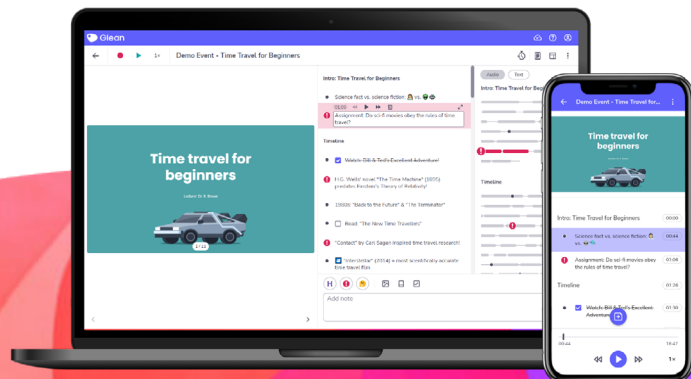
Glean

Demo Event • Time Travel for Beginners

Time travel for beginners

Lecture Dr. K. Brown

Intro: Time Travel for Beginners

Science fact vs. science fiction

Assignment: Do sci-fi movies obey the rules of time travel?

Timeline

~~Watch: Bill & Ted's Excellent Adventure~~

H.G. Wells' novel "The Time Machine" (1895) predates Einstein's Theory of Relativity

1980s: "Back to the Future" & "The Terminator"

Read: "The New Time Travelers"

"Contact" by Carl Sagan inspired time travel research

"Interstellar" (2014) a most scientifically accurate time travel film

Add note

Audio Text

Intro: Time Travel for Beginners

Timeline

Demo Event • Time Travel for

Time travel for beginners

Intro: Time Travel for Beginners 00:00

Science fact vs. science fiction 00:44

Assignment: Do sci-fi movies obey the rules of time travel? 00:58

Timeline 01:36

~~Watch: Bill & Ted's Excellent Adventure~~ 01:36

1x